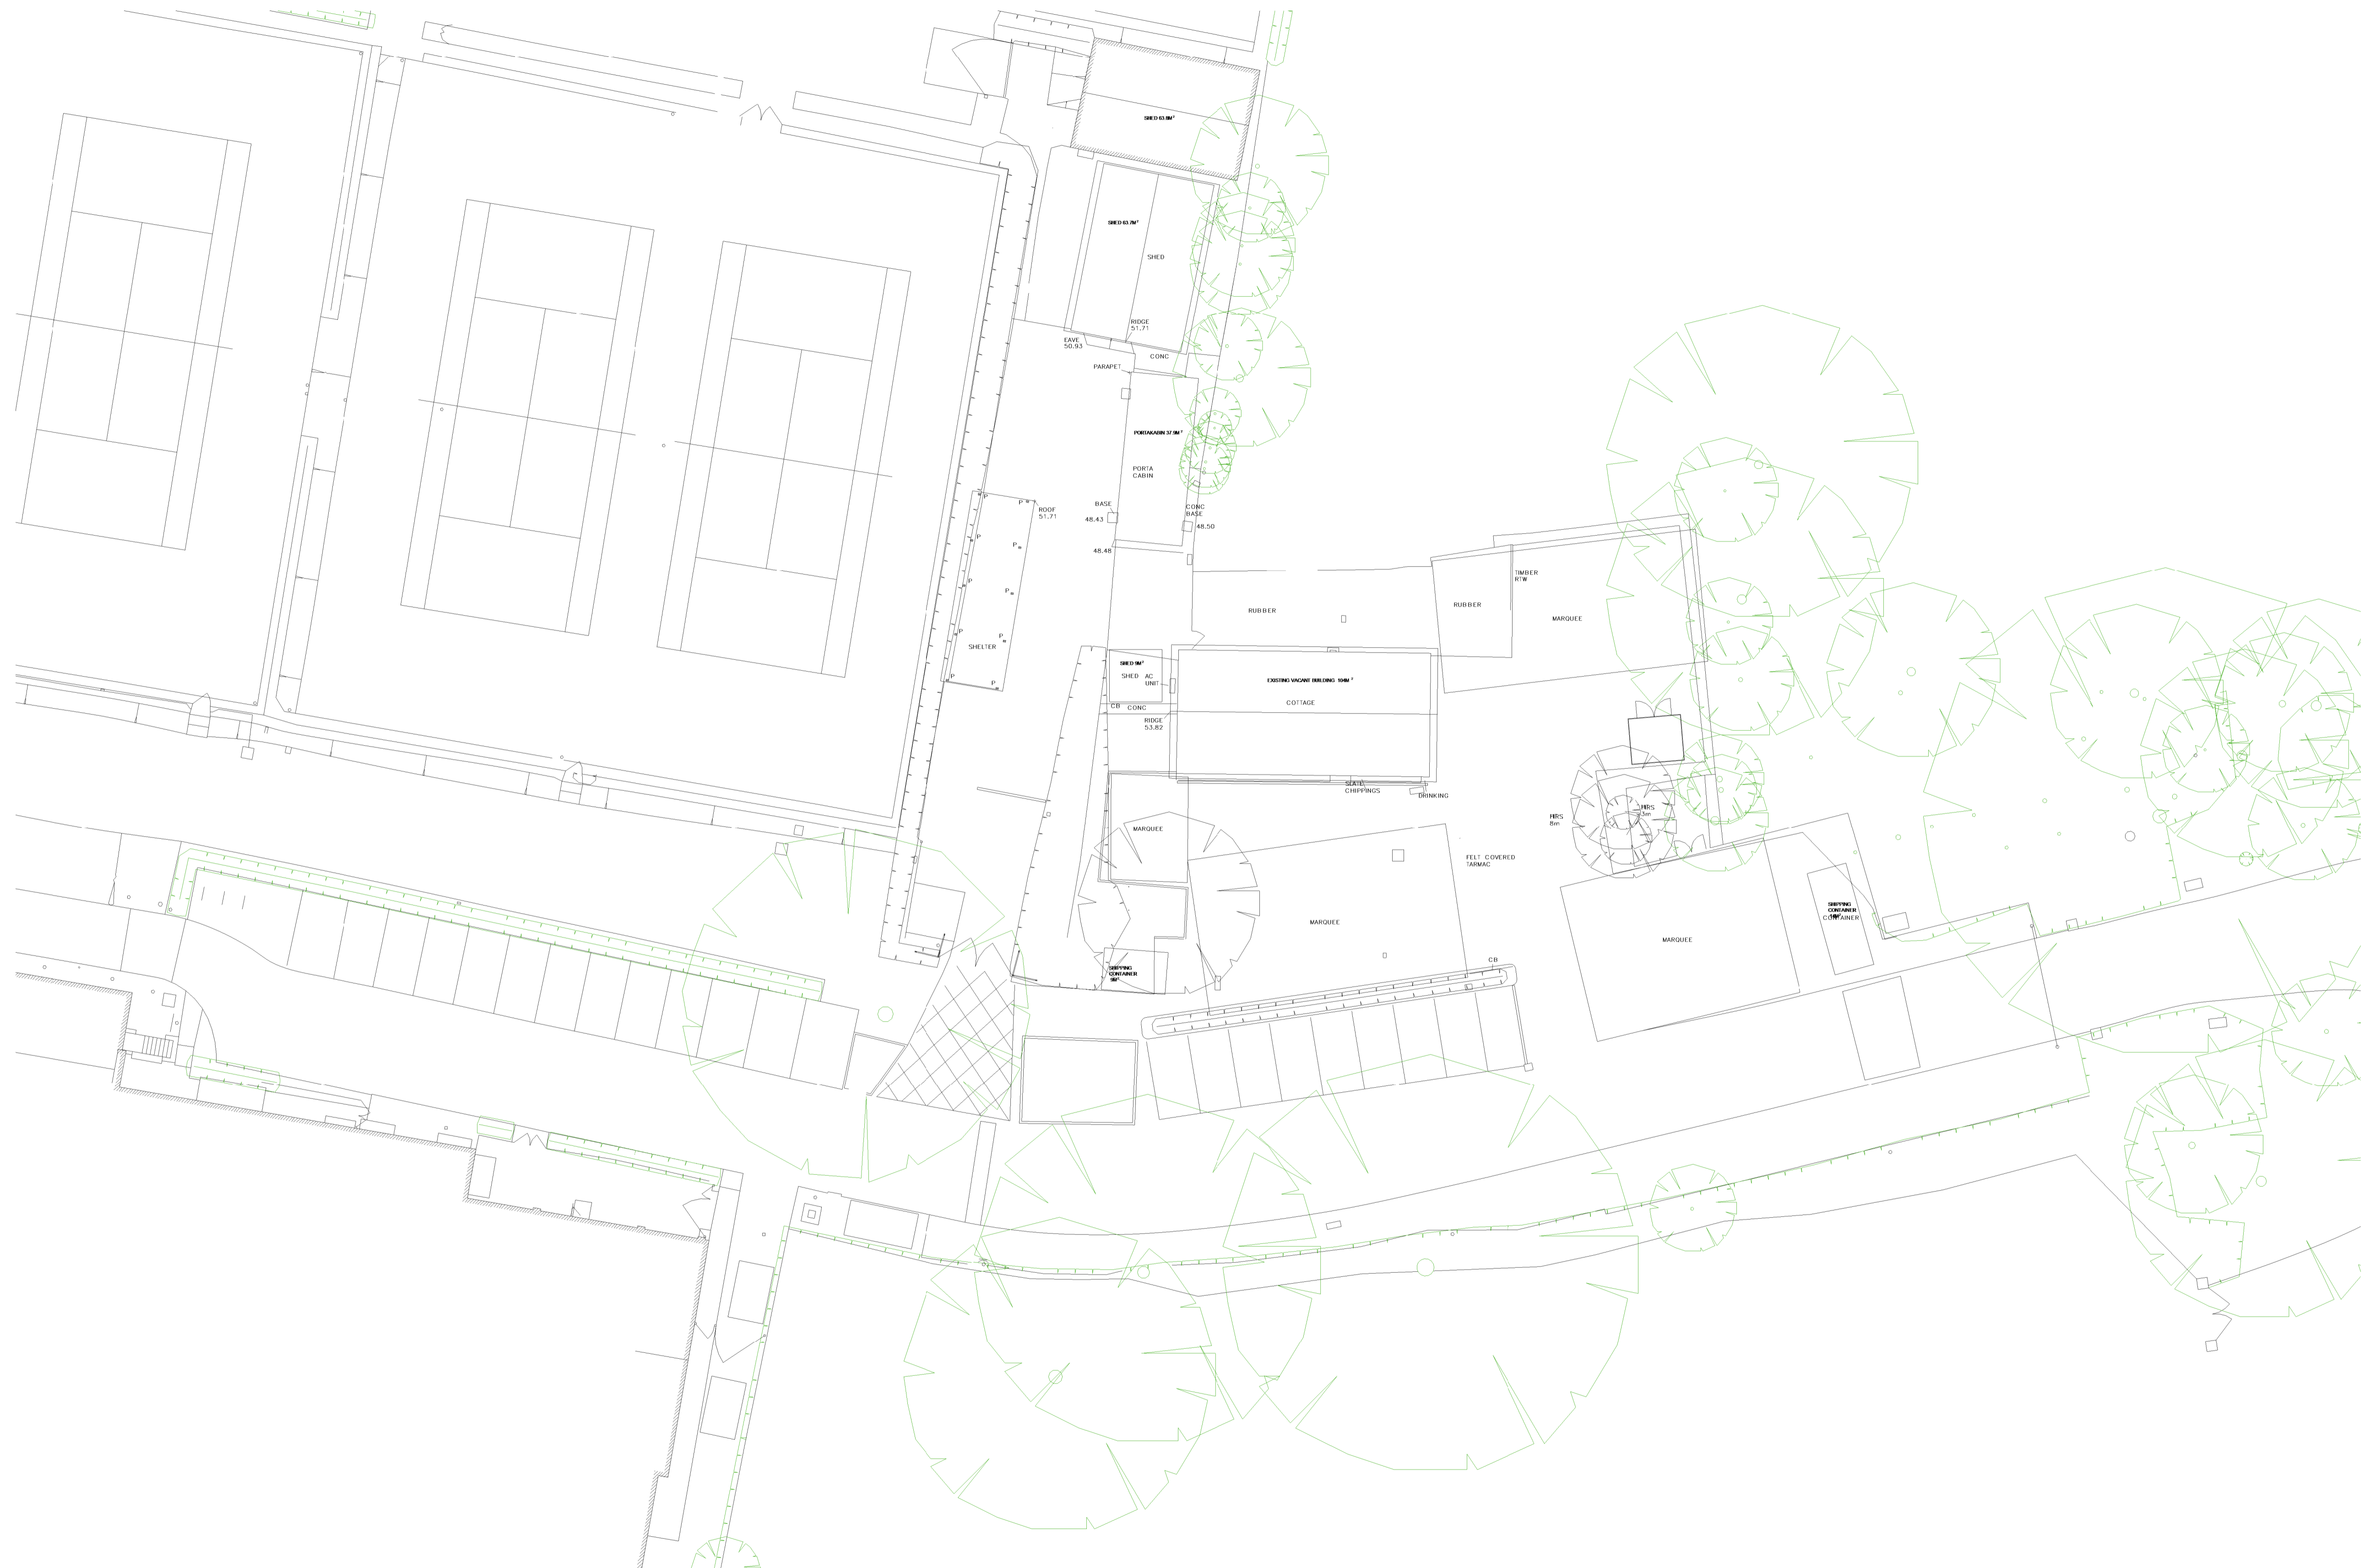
SHED 63.8M²

SHED 63.7M²

SHED

RIDGE
51.71

EAVE
50.93

CONC

PARAPET

PORTAKABIN 37.9M²

PORTA
CABIN

BASE

48.43

CONC
BASE

48.50

48.48

ROOF
51.71

P

P

P

P

P

P

P

P

P

P

SHELTER

TIMBER
RTW

RUBBER

RUBBER

MARQUEE

SHED 9M²

SHED

AC
UNIT

EXISTING VACANT BUILDING 104M²

COTTAGE

CB

CONC

RIDGE
53.82

SLATE
CHIPPINGS

DRINKING

HRS
8m

HRS
3.5m

MARQUEE

FELT COVERED
TARMAC

MARQUEE

SHIPPING
CONTAINER
CONTAINER

MARQUEE

SHIPPING
CONTAINER
9M²

CB